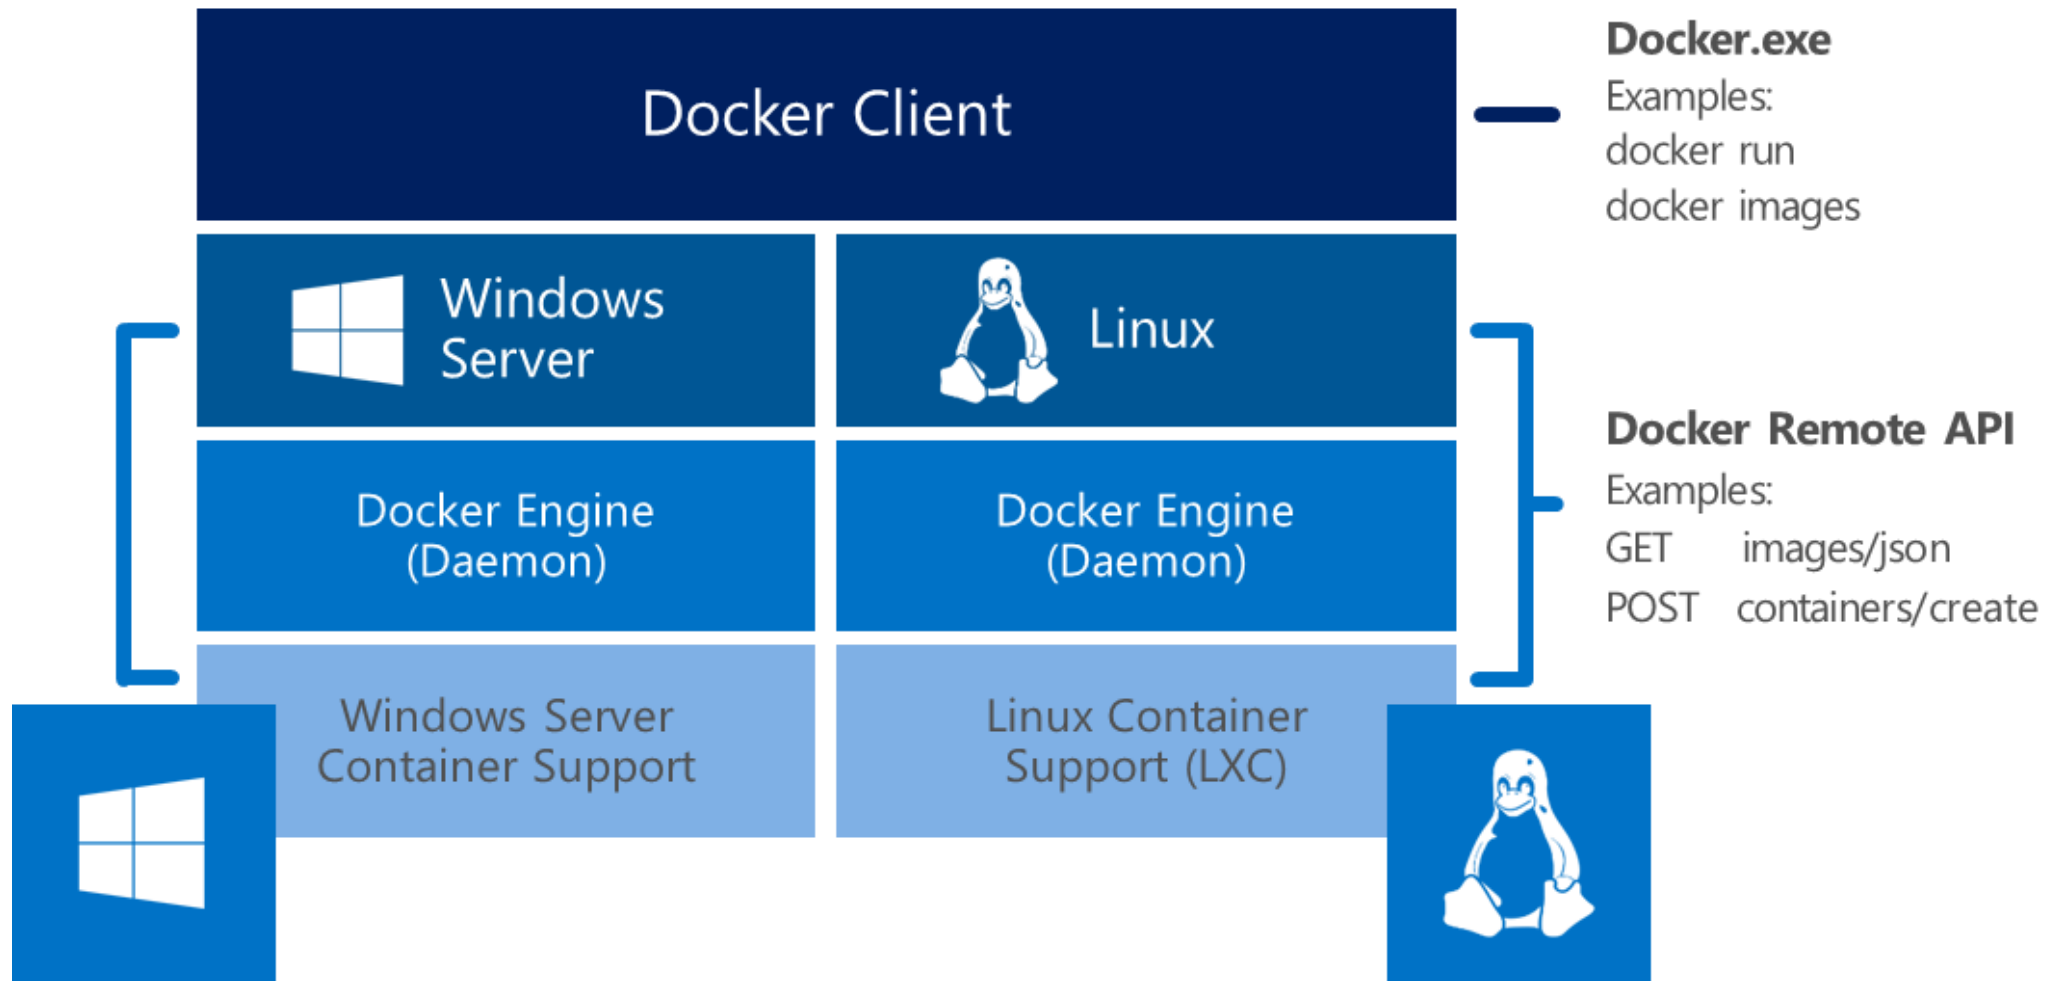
Docker Client

Docker.exe
Examples:
docker run
docker images

Windows Server

Linux

Docker Engine (Daemon)

Docker Engine (Daemon)

Docker Remote API
Examples:
GET images/json
POST containers/create

Windows Server Container Support

Linux Container Support (LXC)